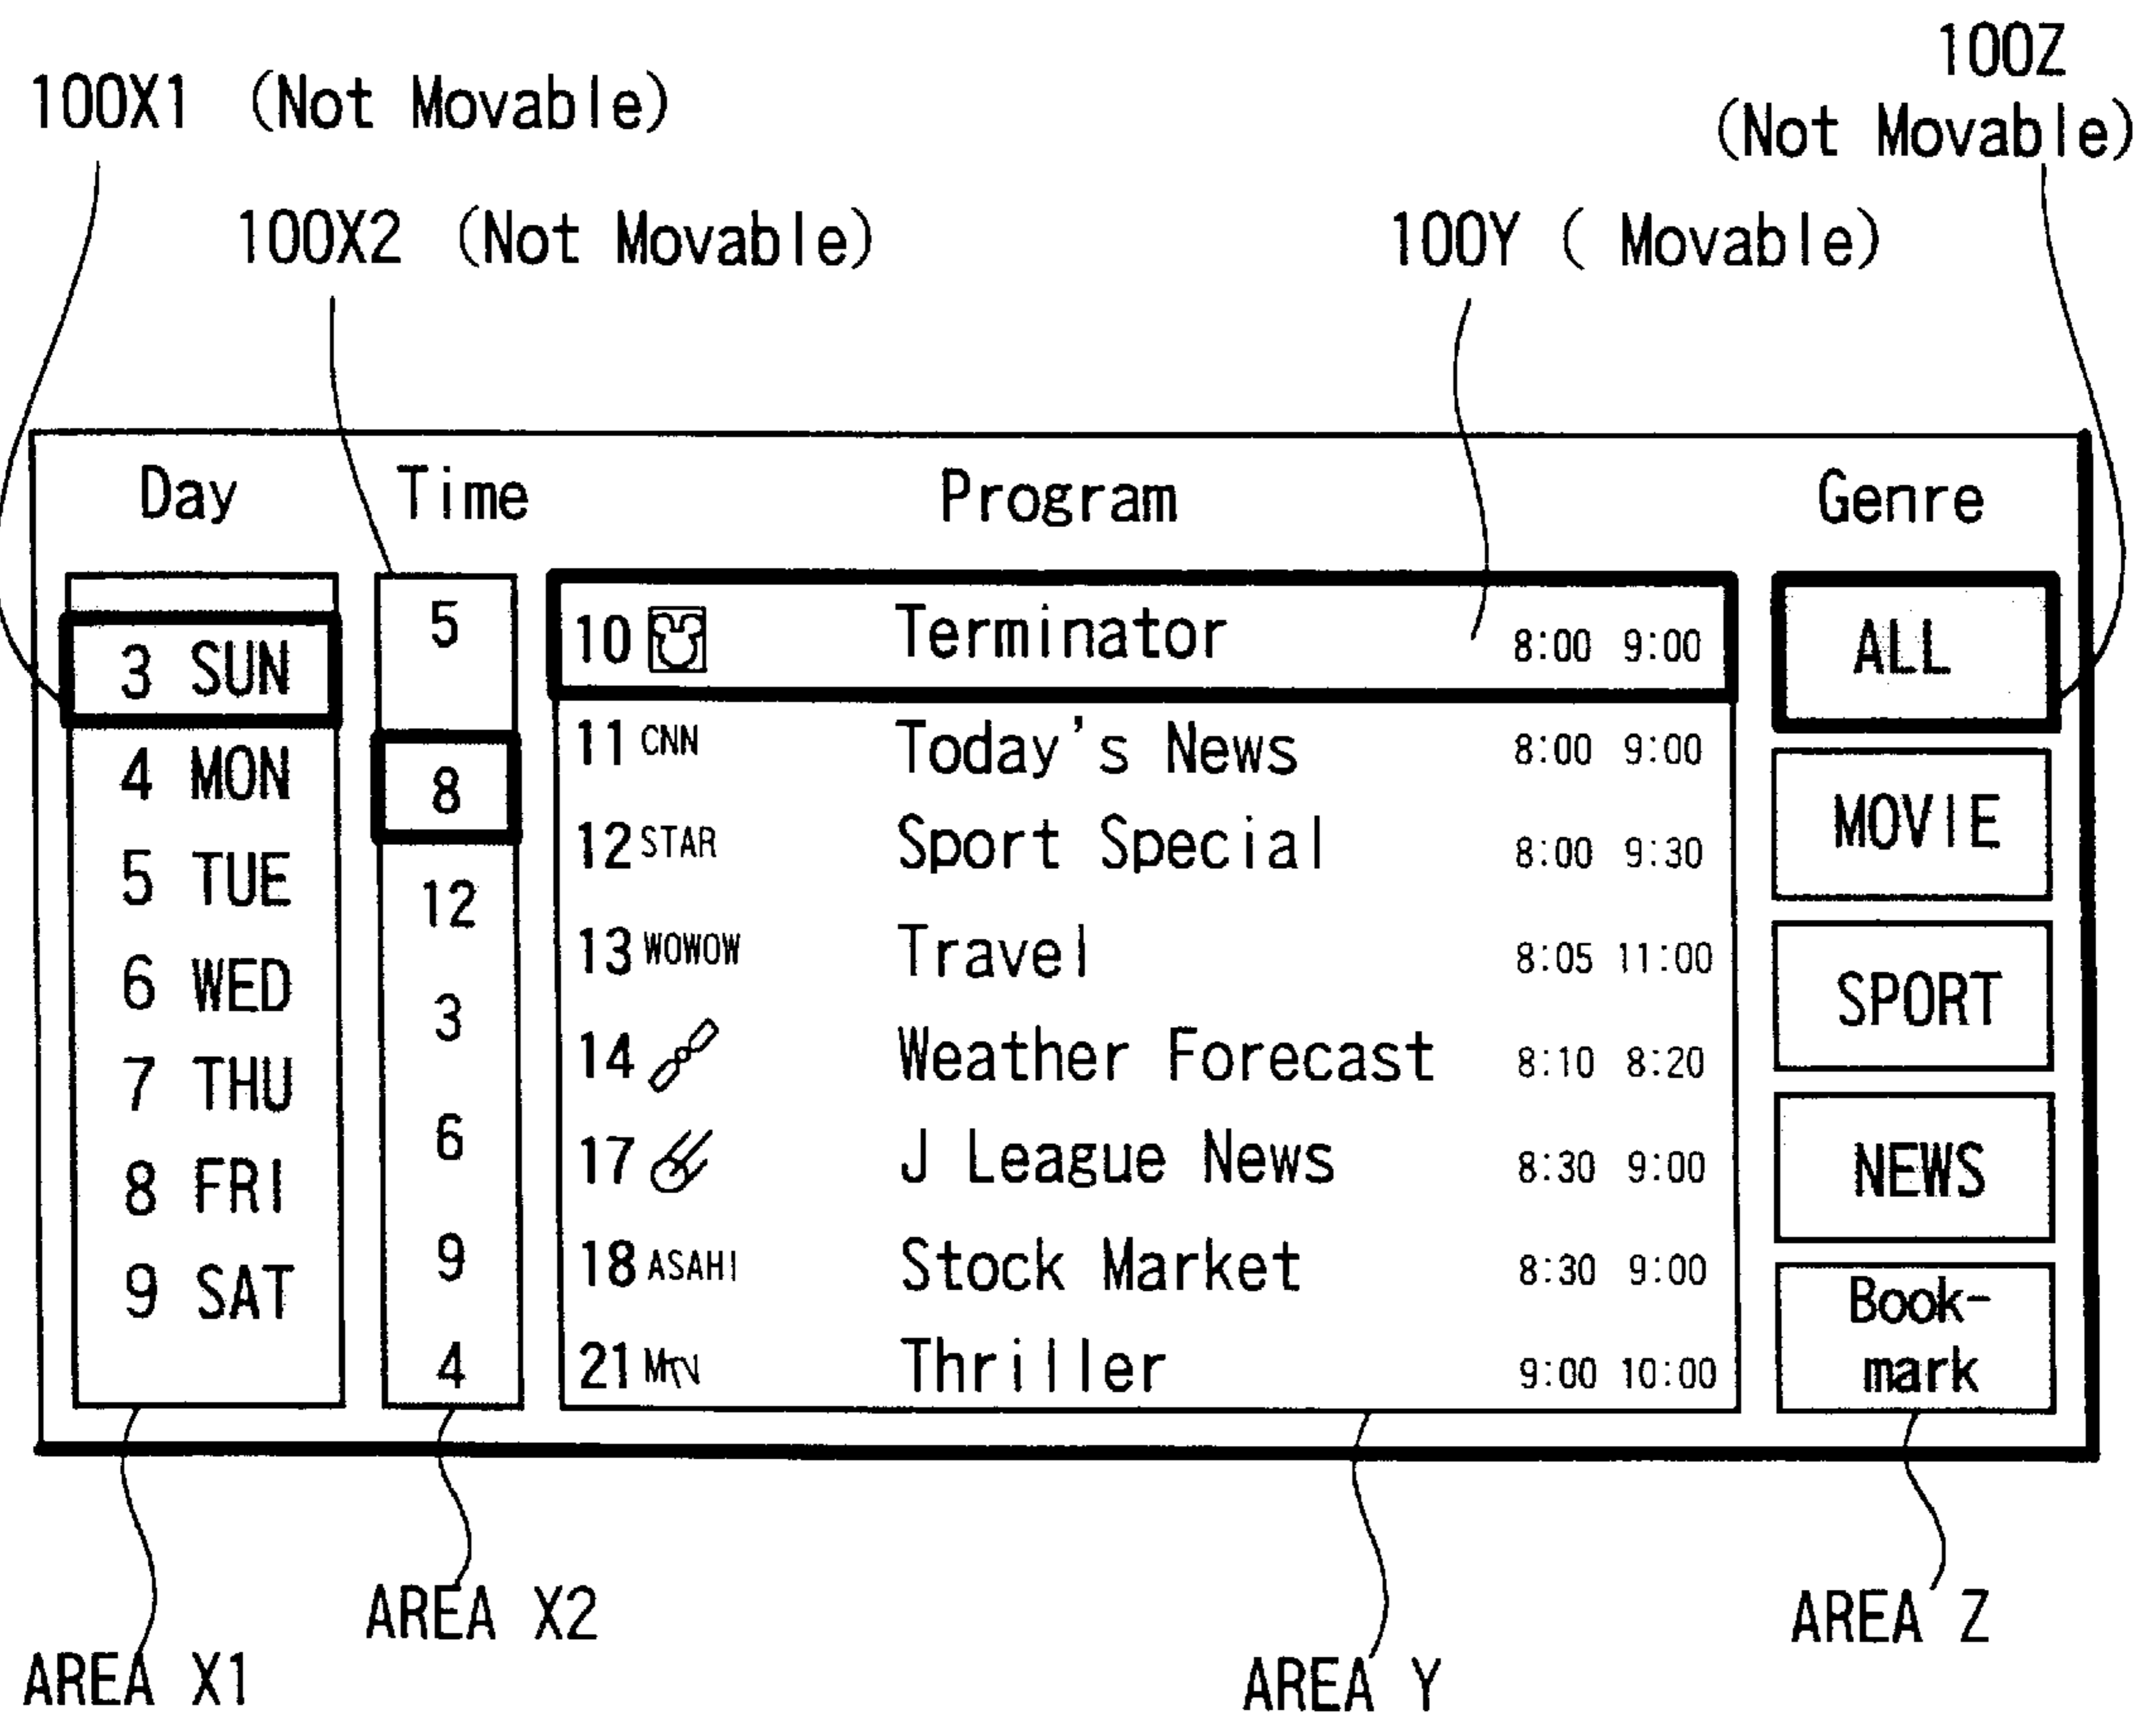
100X1 (Not Movable)

100Z
(Not Movable)

100X2 (Not Movable)

100Y ( Movable)

Day

Time

Program

Genre

3 SUN
4 MON
5 TUE
6 WED
7 THU
8 FRI
9 SAT

5
8
12
3
6
9
4

| | | | |
|---|---|---|---|
| 10 | Terminator | 8:00 | 9:00 |
| 11 CNN | Today's News | 8:00 | 9:00 |
| 12 STAR | Sport Special | 8:00 | 9:30 |
| 13 WOWOW | Travel | 8:05 | 11:00 |
| 14 | Weather Forecast | 8:10 | 8:20 |
| 17 | J League News | 8:30 | 9:00 |
| 18 ASAHI | Stock Market | 8:30 | 9:00 |
| 21 MTV | Thriller | 9:00 | 10:00 |

ALL
MOVIE
SPORT
NEWS
Book-mark

AREA X1

AREA X2

AREA Y

AREA Z